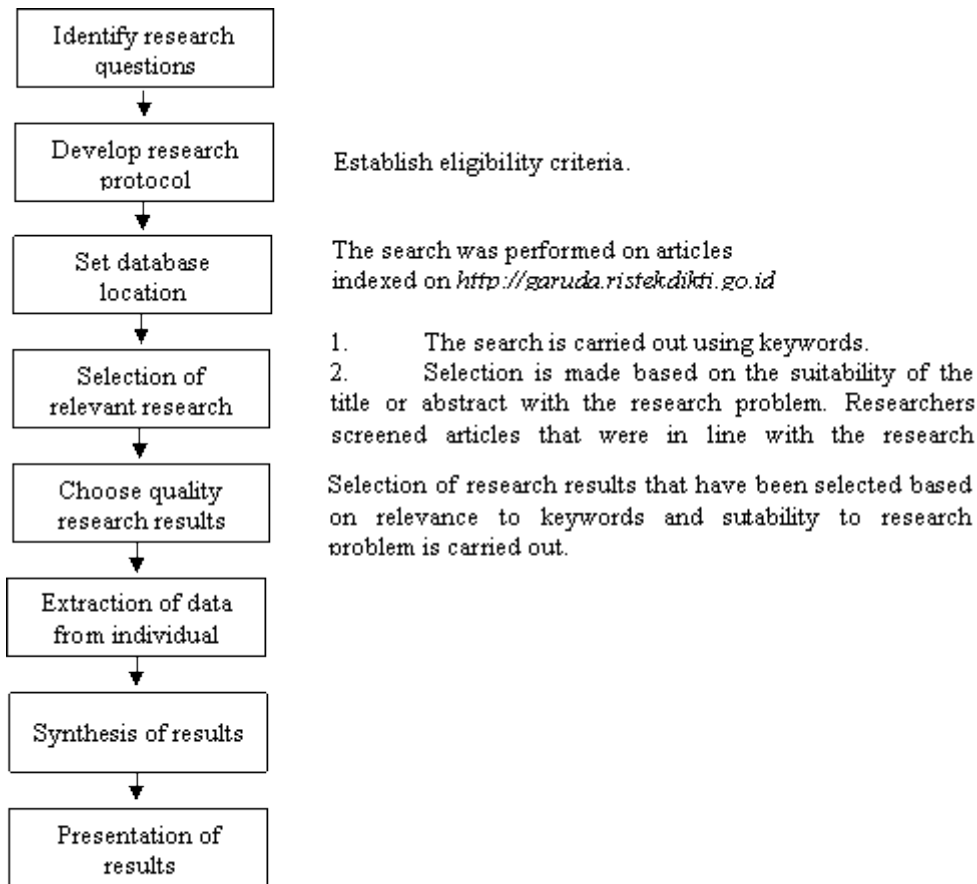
Identify research questions

Develop research protocol

Establish eligibility criteria.

Set database location

The search was performed on articles indexed on *http://garuda.ristekdikti.go.id*

Selection of relevant research

1. The search is carried out using keywords.
2. Selection is made based on the suitability of the title or abstract with the research problem. Researchers screened articles that were in line with the research

Choose quality research results

Selection of research results that have been selected based on relevance to keywords and sutability to research problem is carried out.

Extraction of data from individual

Synthesis of results

Presentation of results